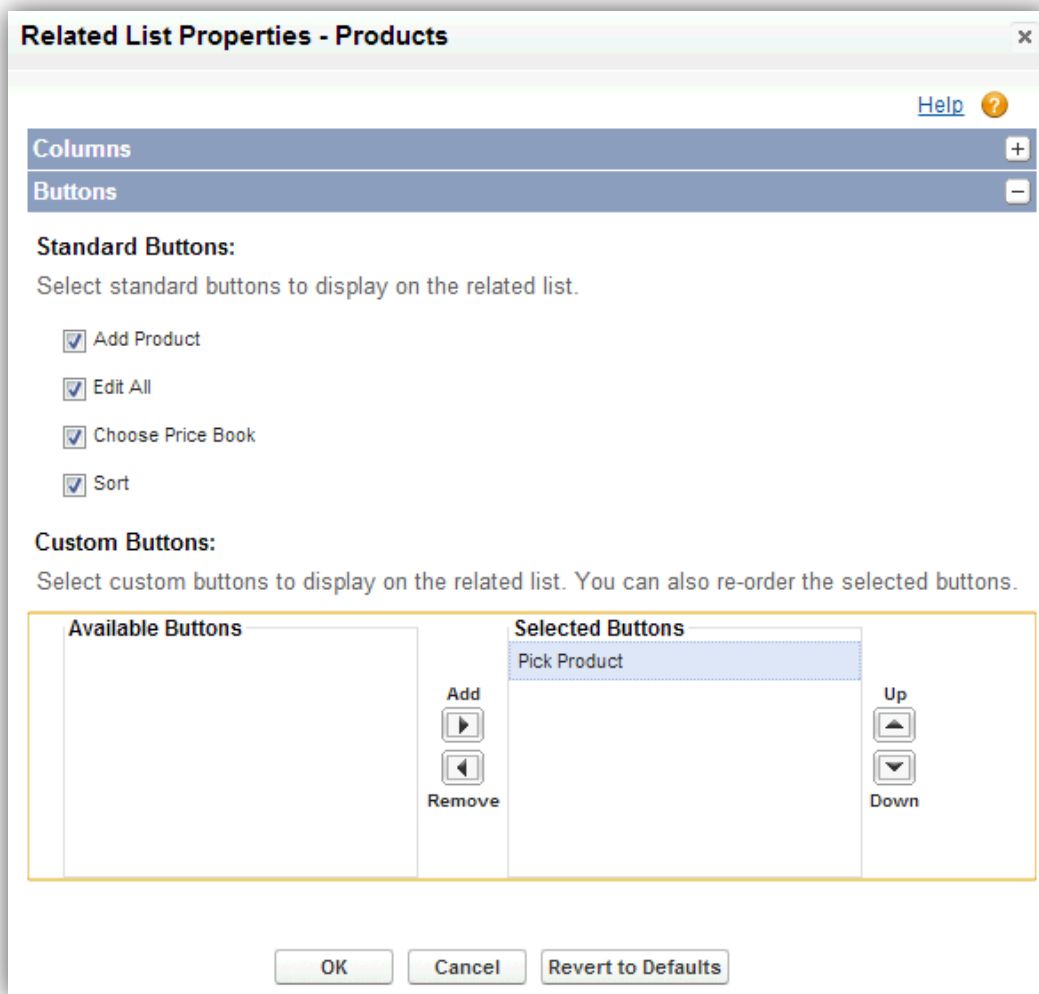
Related List Properties - Products

×

Help

Columns

Buttons

Standard Buttons:

Select standard buttons to display on the related list.

Add Product

Edit All

Choose Price Book

Sort

Custom Buttons:

Select custom buttons to display on the related list. You can also re-order the selected buttons.

Available Buttons

Add

Remove

Selected Buttons

Pick Product

Up

Down

OK Cancel Revert to Defaults